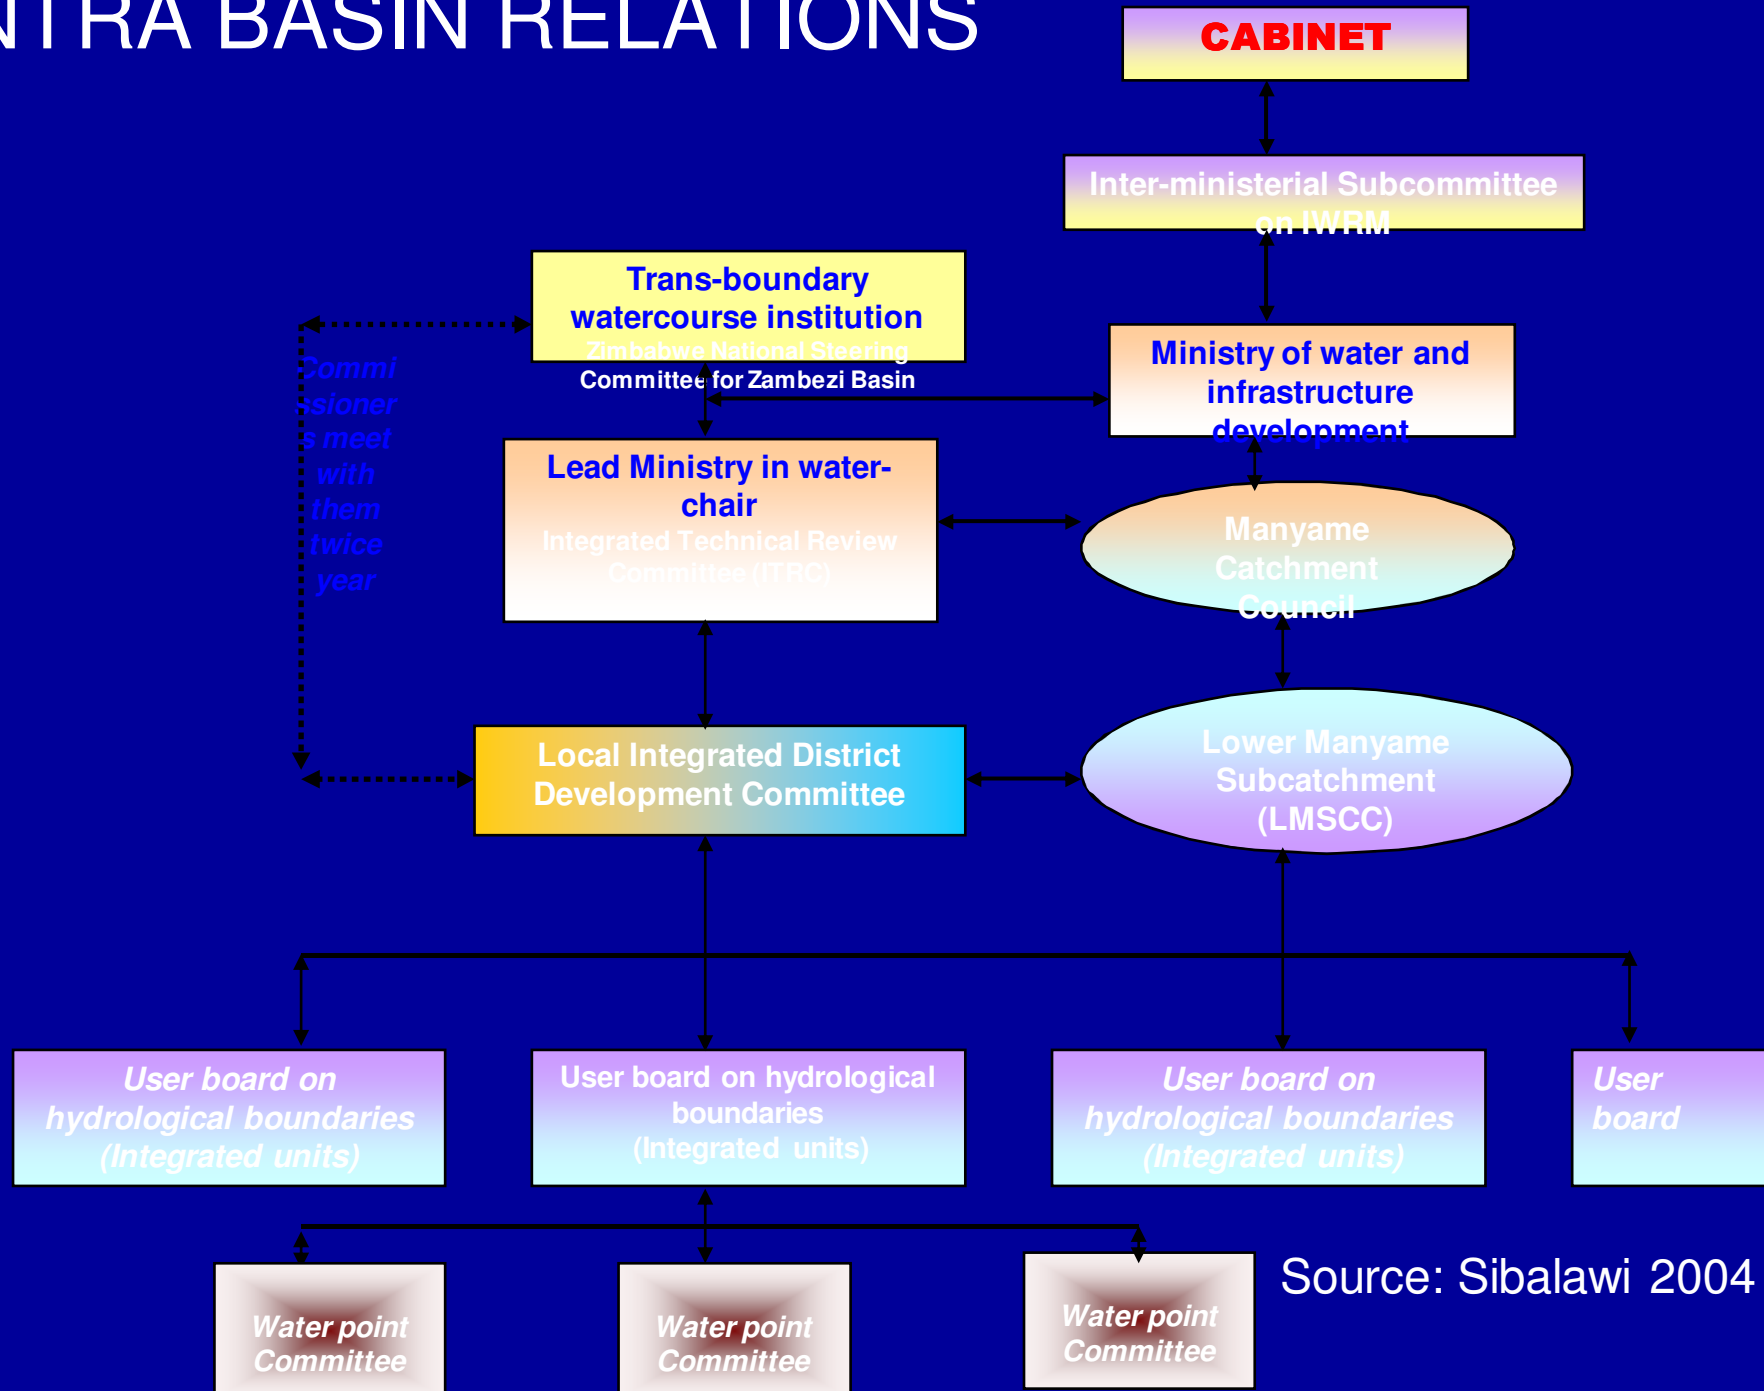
NTRA BASIN RELATIONS

CABINET

Inter-ministerial Subcommittee on IWRM

Trans-boundary watercourse institution
Zimbabwe National Steering Committee for Zambezi Basin

Ministry of water and infrastructure development

Commissioners meet with them twice year

Lead Ministry in water-chair
Integrated Technical Review Committee (ITRC)

Manyame Catchment Council

Local Integrated District Development Committee

Lower Manyame Subcatchment (LMSCC)

User board on hydrological boundaries (Integrated units)

User board on hydrological boundaries (Integrated units)

User board on hydrological boundaries (Integrated units)

User board

Water point Committee

Water point Committee

Water point Committee

Source: Sibalawi 2004